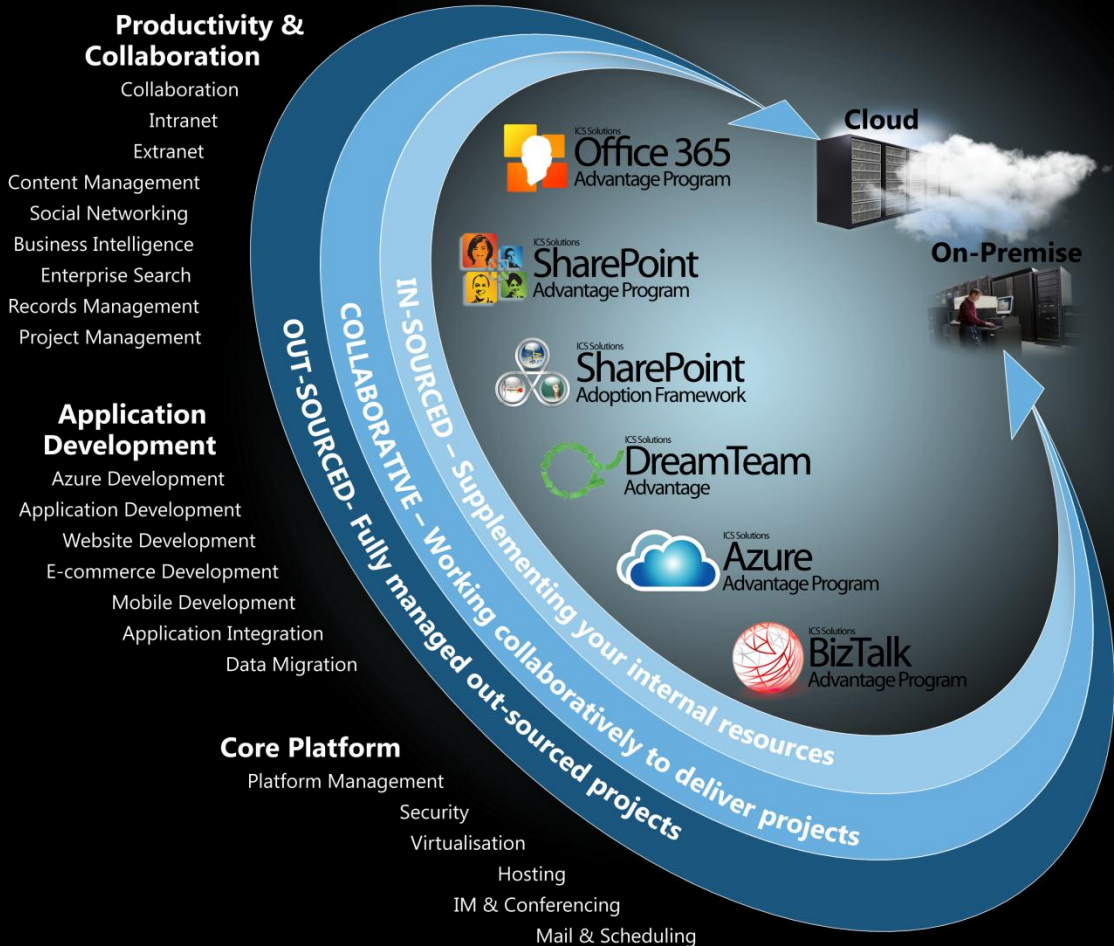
Productivity & Collaboration
Collaboration
Intranet
Extranet
Content Management
Social Networking
Business Intelligence
Enterprise Search
Records Management
Project Management

Application Development
Azure Development
Application Development
Website Development
E-commerce Development
Mobile Development
Application Integration
Data Migration

Core Platform
Platform Management
Security
Virtualisation
Hosting
IM & Conferencing
Mail & Scheduling

Cloud

On-Premise

ICS Solutions
Office 365
Advantage Program

ICS Solutions
SharePoint
Advantage Program

ICS Solutions
SharePoint
Adoption Framework

ICS Solutions
DreamTeam
Advantage

ICS Solutions
Azure
Advantage Program

ICS Solutions
BizTalk
Advantage Program

IN-SOURCED – Supplementing your internal resources

COLLABORATIVE – Working collaboratively to deliver projects

OUT-SOURCED- Fully managed out-sourced projects